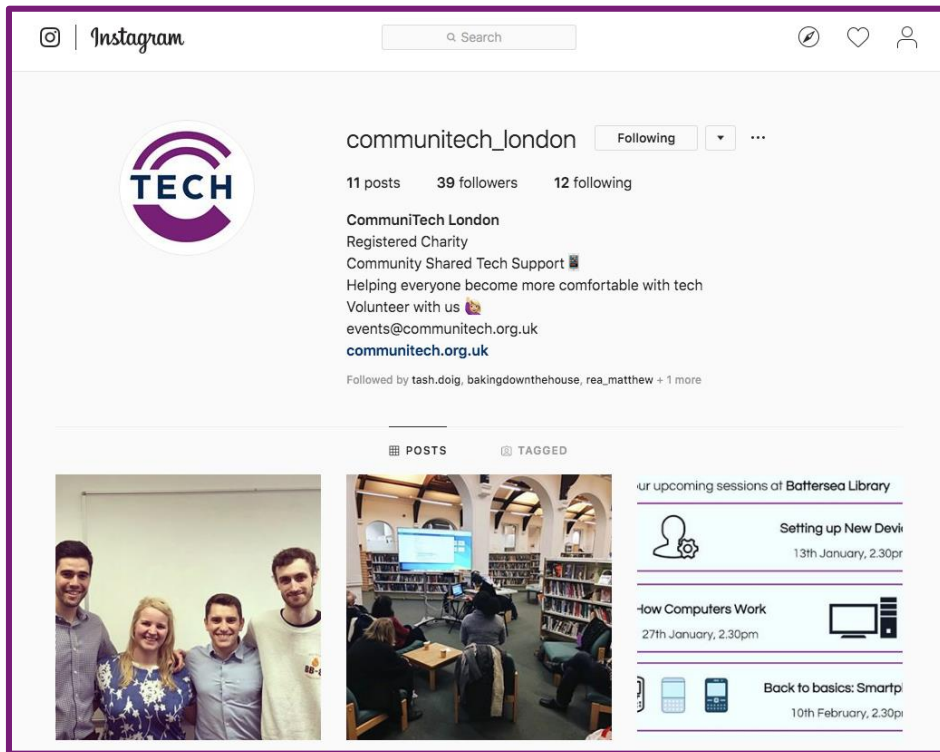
Instagram

Search

TECH

communitech_london Following ▾ ···

11 posts 39 followers 12 following

CommuniTech London
Registered Charity
Community Shared Tech Support 📱
Helping everyone become more comfortable with tech
Volunteer with us 🙋
events@communitech.org.uk
communitech.org.uk

Followed by tash.doig, bakingdownthehouse, rea_matthew + 1 more

POSTS TAGGED

ur upcoming sessions at Battersea Library

Setting up New Devi
13th January, 2.30pr

How Computers Work
27th January, 2.30pm

Back to basics: Smartp
10th February, 2.30p